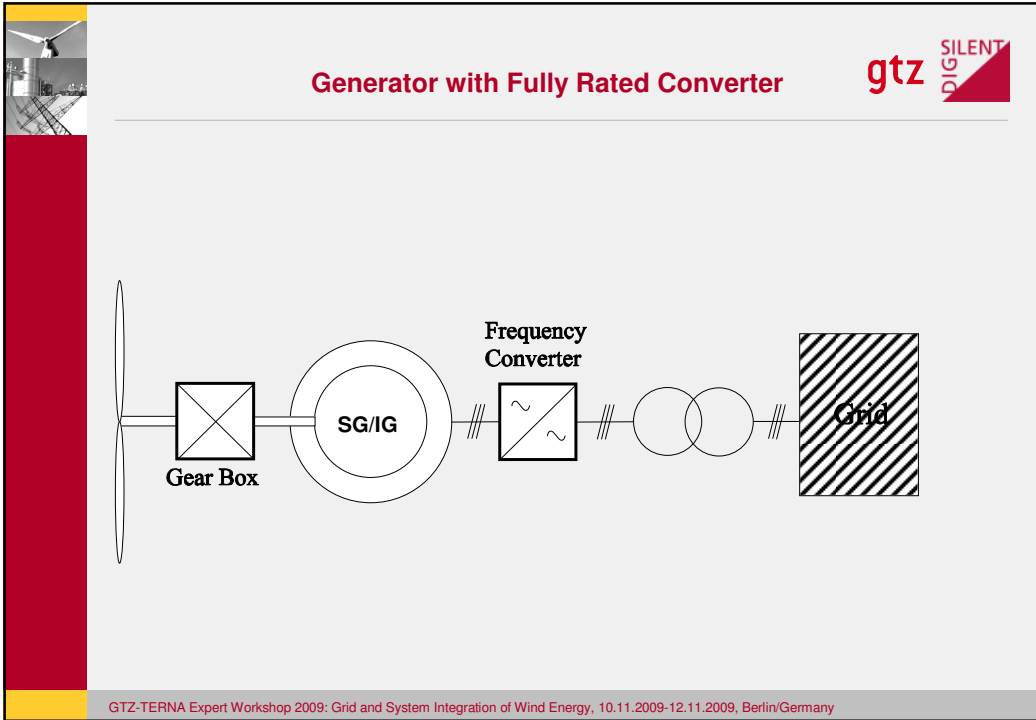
Generator with Fully Rated Converter

gtz

SILENT
DIG

Frequency Converter

SG/IG

Gear Box

Grid

GTZ-TERNA Expert Workshop 2009: Grid and System Integration of Wind Energy, 10.11.2009-12.11.2009, Berlin/Germany